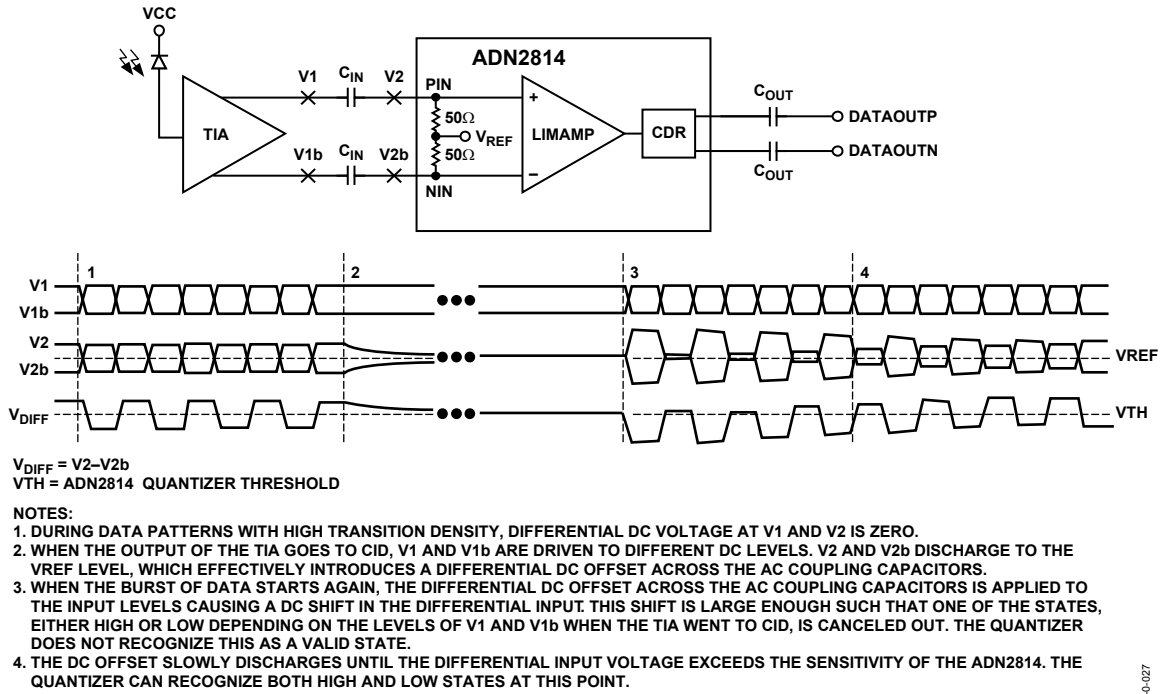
VCC

TIA

V1 $C_{IN}$ V2

V1b $C_{IN}$ V2b

ADN2814

PIN

NIN

50Ω

$V_{REF}$

50Ω

+

–

LIMAMP

CDR

$C_{OUT}$

DATAOUTP

DATAOUTN

$C_{OUT}$

1

2

3

4

V1

V1b

V2

V2b

VREF

$V_{DIFF}$

VTH

$V_{DIFF}$ = V2–V2b
VTH = ADN2814 QUANTIZER THRESHOLD

NOTES:
1. DURING DATA PATTERNS WITH HIGH TRANSITION DENSITY, DIFFERENTIAL DC VOLTAGE AT V1 AND V2 IS ZERO.
2. WHEN THE OUTPUT OF THE TIA GOES TO CID, V1 AND V1b ARE DRIVEN TO DIFFERENT DC LEVELS. V2 AND V2b DISCHARGE TO THE VREF LEVEL, WHICH EFFECTIVELY INTRODUCES A DIFFERENTIAL DC OFFSET ACROSS THE AC COUPLING CAPACITORS.
3. WHEN THE BURST OF DATA STARTS AGAIN, THE DIFFERENTIAL DC OFFSET ACROSS THE AC COUPLING CAPACITORS IS APPLIED TO THE INPUT LEVELS CAUSING A DC SHIFT IN THE DIFFERENTIAL INPUT. THIS SHIFT IS LARGE ENOUGH SUCH THAT ONE OF THE STATES, EITHER HIGH OR LOW DEPENDING ON THE LEVELS OF V1 AND V1b WHEN THE TIA WENT TO CID, IS CANCELED OUT. THE QUANTIZER DOES NOT RECOGNIZE THIS AS A VALID STATE.
4. THE DC OFFSET SLOWLY DISCHARGES UNTIL THE DIFFERENTIAL INPUT VOLTAGE EXCEEDS THE SENSITIVITY OF THE ADN2814. THE QUANTIZER CAN RECOGNIZE BOTH HIGH AND LOW STATES AT THIS POINT.

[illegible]0-027